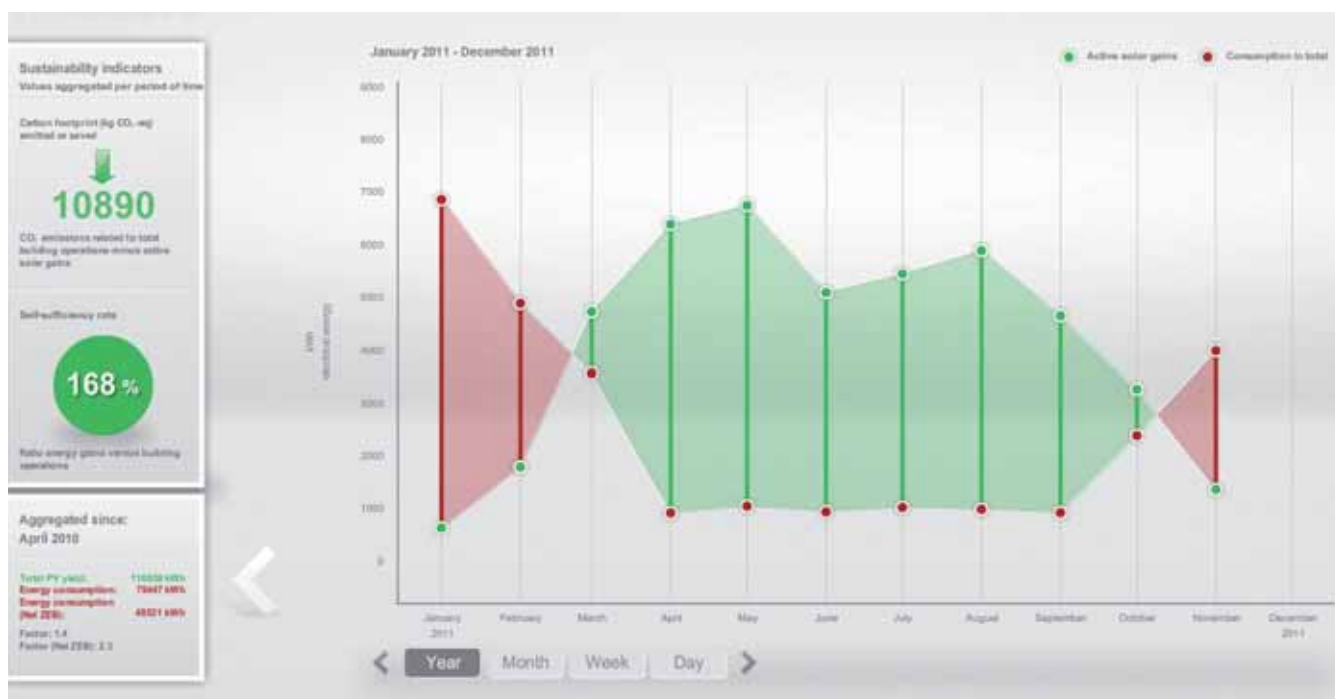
Sustainability indicators
Values aggregated per period of time

Carbon footprint (kg $CO_2$-eq) emitted or saved

10890

$CO_2$ emissions related to total building operations minus active solar gains

Self-sufficiency rate

168 %

Ratio energy gains versus building operations

Aggregated since:
April 2010

Total PV yield: 116658 kWh
Energy consumption: 75447 kWh
Energy consumption (Net ZEB): 48521 kWh

Factor: 1.4
Factor (Net ZEB): 2.3

January 2011 - December 2011

Active solar gains
Consumption in total

9000
8000
7000
6000
5000
4000
3000
2000
1000
0

kWh
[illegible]

January 2011
February
March
April
May
June
July
August
September
October
November
December 2011

Year
Month
Week
Day